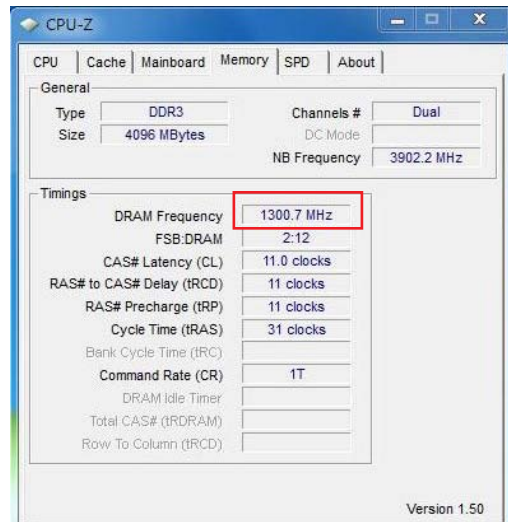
CPU-Z

CPU | Cache | Mainboard | Memory | SPD | About

General
Type DDR3
Size 4096 MBytes
Channels # Dual
DC Mode
NB Frequency 3902.2 MHz

Timings
DRAM Frequency 1300.7 MHz
FSB:DRAM 2:12
CAS# Latency (CL) 11.0 clocks
RAS# to CAS# Delay (tRCD) 11 clocks
RAS# Precharge (tRP) 11 clocks
Cycle Time (tRAS) 31 clocks
Bank Cycle Time (tRC)
Command Rate (CR) 1T
DRAM Idle Timer
Total CAS# (tRDRAM)
Row To Column (tRCD)

Version 1.50